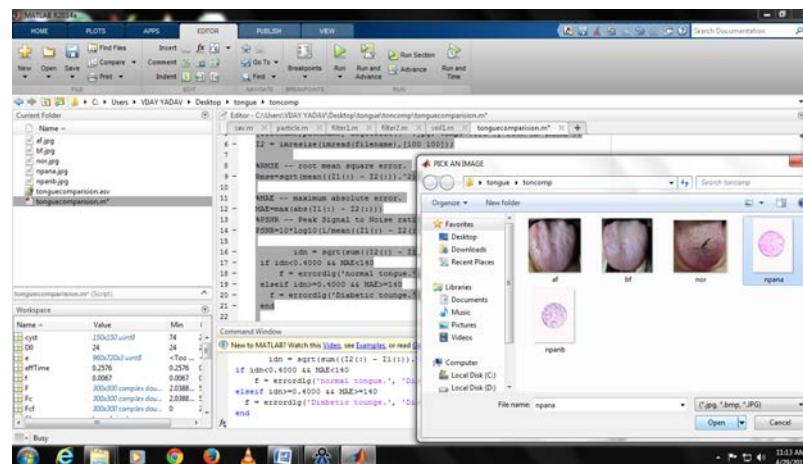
MATLAB R2014a

HOME PLOTS APPS EDITOR PUBLISH VIEW

Search Documentation

New Open Save Find Files Compare Print Insert Comment Indent Go To Find Breakpoints Run Run and Advance Run Section Advance Run and Time

FILE EDIT NAVIGATE BREAKPOINTS RUN

C: ▸ Users ▸ VIJAY YADAV ▸ Desktop ▸ tongue ▸ toncomp

Current Folder

Name

af.jpg
bf.jpg
nor.jpg
npana.jpg
npanb.jpg
tonguecomparision.asv
tonguecomparision.m*

tonguecomparision.m* (Script)

Workspace

| Name | Value | Min |
|---|---|---|
| cyst | 150x150 uint8 | 74 |
| D0 | 24 | 24 |
| e | 960x720x3 uint8 | <Too ... |
| elfTime | 2.2576 | 2.2576 |
| F | 0.0067 | 0.0067 |
| F | 300x300 complex dou... | 2.0388... |
| Fc | 300x300 complex dou... | 2.0388... |
| Fcf | 300x300 complex dou... | 0 |

Editor - C:\Users\VIJAY YADAV\Desktop\tongue\toncomp\tonguecomparision.m*

sav.m particle.m filter1.m filter2.m veil1.m tonguecomparision.m*

6 - I2 = imresize(imread(filename), [100 100]);
7
8 %RMSE -- root mean square error.
9 - Rmse=sqrt(mean((I1(:) - I2(:)).^2
10
11 %MAE -- maximum absolute error.
12 - MAE=max(abs(I1(:) - I2(:)))
13 %PSNR -- Peak Signal to Noise rati
14 - PSNR=10*log10(1/mean((I1(:) - I2(
15
16 - idn = sqrt(sum((I2(:) - I1
17 - if idn<0.4000 && MAE<140
18 - f = errordlg('normal tongue.'
19 - elseif idn>=0.4000 && MAE>=140
20 - f = errordlg('Diabetic tounge.'
21 - end
22

Command Window

New to MATLAB? Watch this Video, see Examples, or read G

idn = sqrt(sum((I2(:) - I1(:)).
if idn<0.4000 && MAE<140
f = errordlg('normal tongue.', 'Di
elseif idn>=0.4000 && MAE>=140
f = errordlg('Diabetic tounge.', 'Di
end

fx

Busy

PICK AN IMAGE

▸ tongue ▸ toncomp

Search toncomp

Organize ▾ New folder

Favorites
Desktop
Downloads
Recent Places
Libraries
Documents
Music
Pictures
Videos
Computer
Local Disk (C:)
Local Disk (D:)

af bf nor npana npanb

File name: npana

(*.jpg, *.bmp, *.JPG)

Open Cancel

11:13 AM
4/29/2015